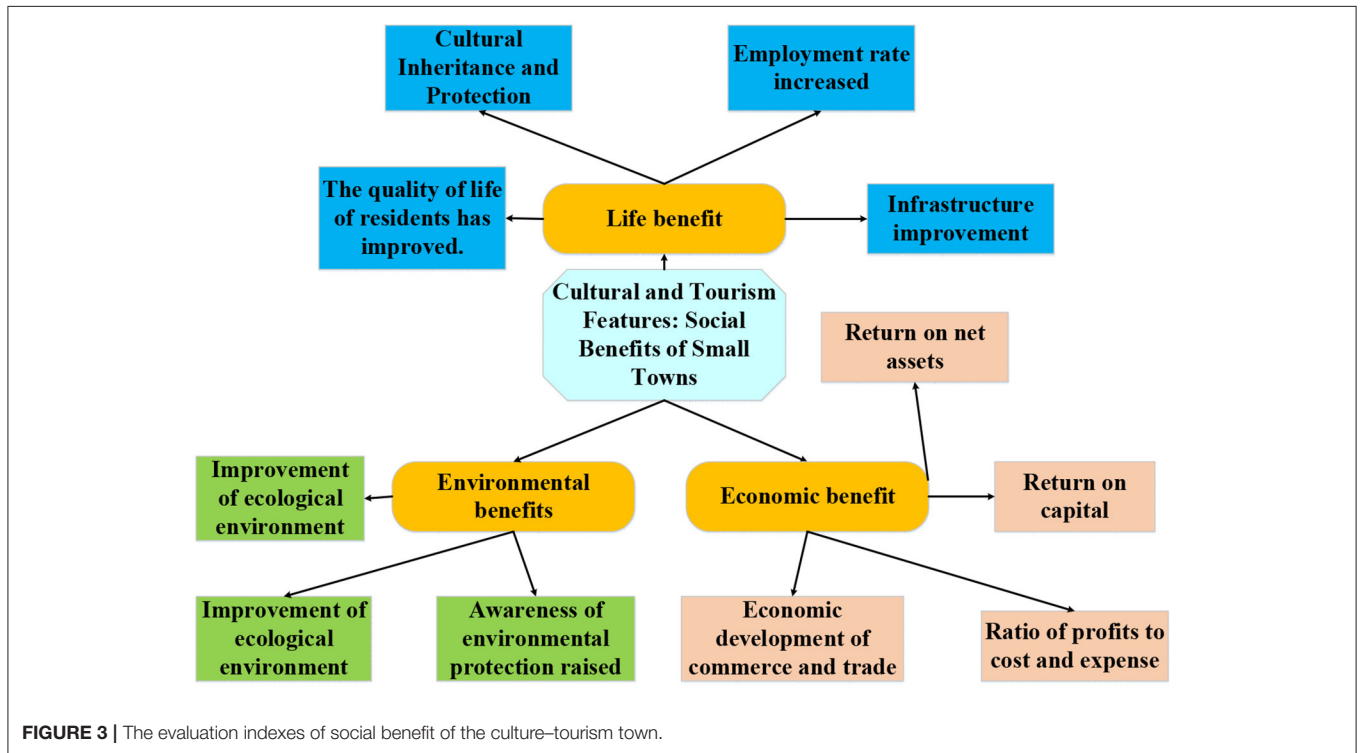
Cultural Inheritance and Protection

Employment rate increased

The quality of life of residents has improved.

Life benefit

Infrastructure improvement

Cultural and Tourism Features: Social Benefits of Small Towns

Return on net assets

Improvement of ecological environment

Environmental benefits

Economic benefit

Return on capital

Improvement of ecological environment

Awareness of environmental protection raised

Economic development of commerce and trade

Ratio of profits to cost and expense

FIGURE 3 | The evaluation indexes of social benefit of the culture–tourism town.